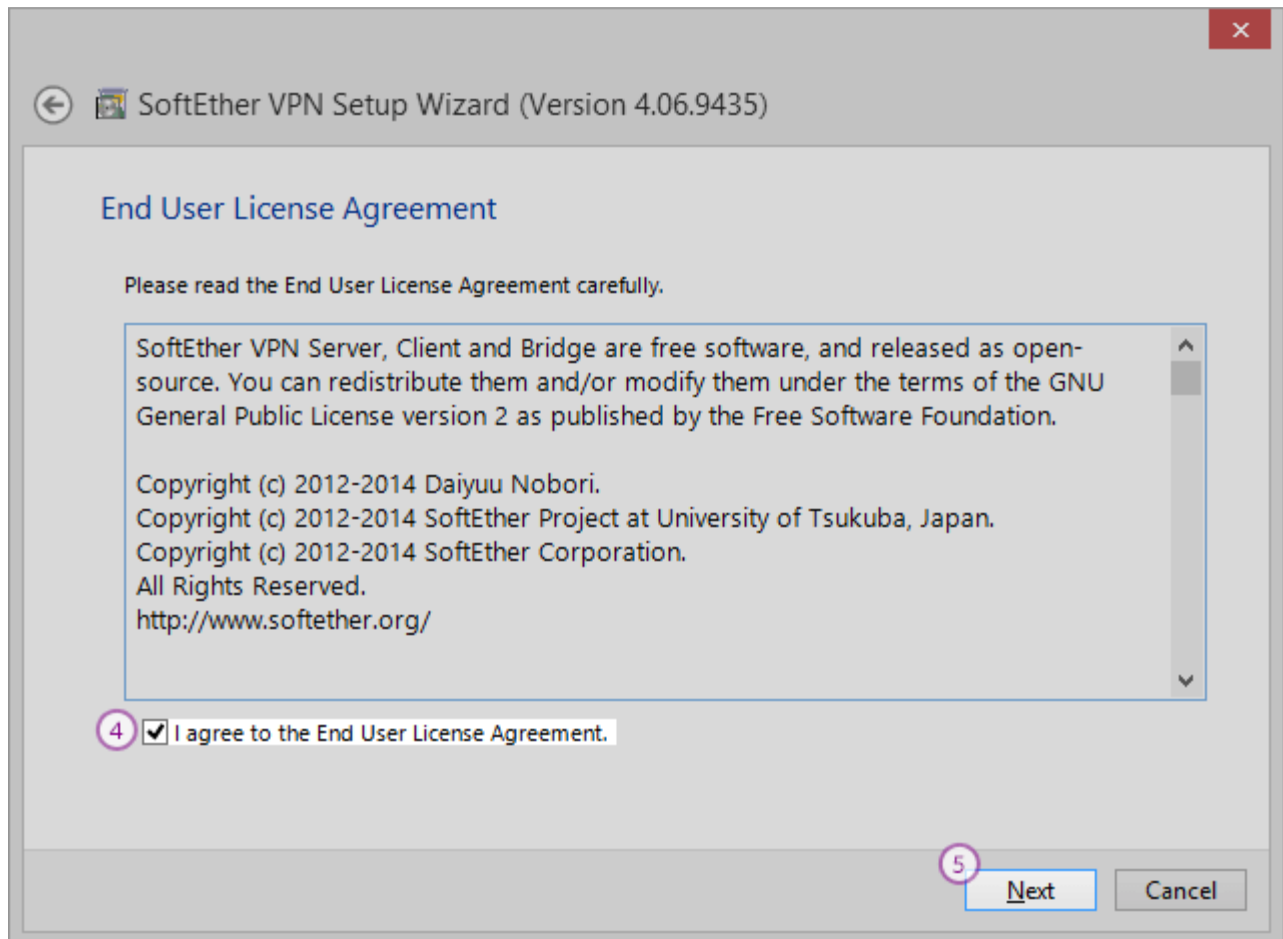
SoftEther VPN Setup Wizard (Version 4.06.9435)

End User License Agreement

Please read the End User License Agreement carefully.

SoftEther VPN Server, Client and Bridge are free software, and released as open-source. You can redistribute them and/or modify them under the terms of the GNU General Public License version 2 as published by the Free Software Foundation.

Copyright (c) 2012-2014 Daiyuu Nobori.
Copyright (c) 2012-2014 SoftEther Project at University of Tsukuba, Japan.
Copyright (c) 2012-2014 SoftEther Corporation.
All Rights Reserved.
http://www.softether.org/

4 I agree to the End User License Agreement.

5 Next Cancel